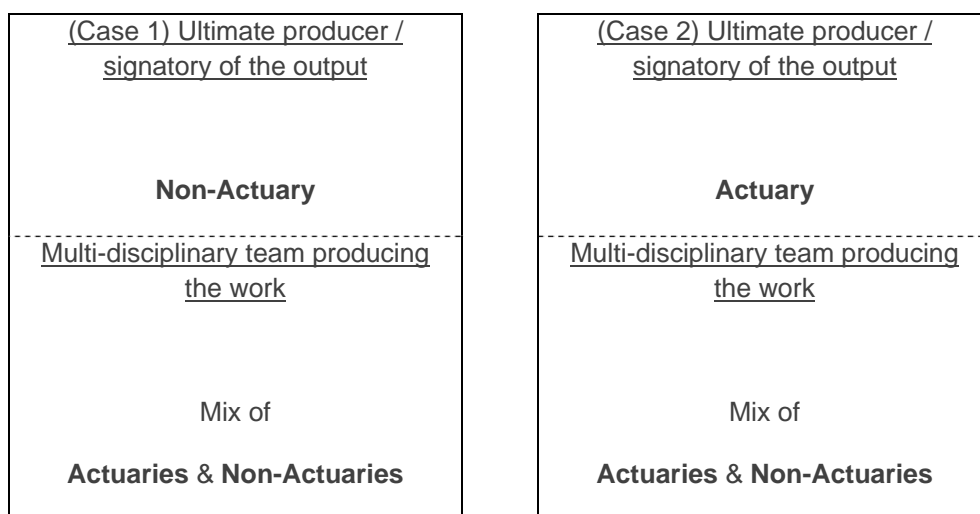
(Case 1) Ultimate producer / signatory of the output

Non-Actuary

Multi-disciplinary team producing the work

Mix of

Actuaries & Non-Actuaries

(Case 2) Ultimate producer / signatory of the output

Actuary

Multi-disciplinary team producing the work

Mix of

Actuaries & Non-Actuaries